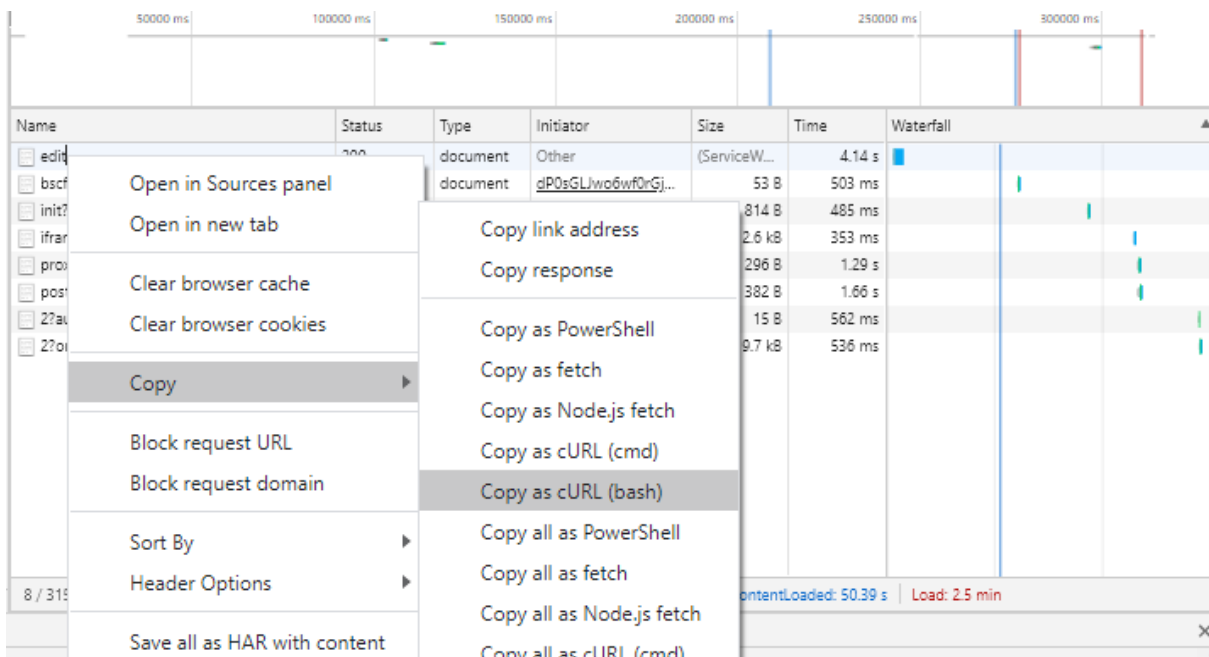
50000 ms 100000 ms 150000 ms 200000 ms 250000 ms 300000 ms

| Name | Status | Type | Initiator | Size | Time | Waterfall |
|---|---|---|---|---|---|---|
| edit | 200 | document | Other | (ServiceW... | 4.14 s | |
| bscf | | document | dP0sGLJwo6wf0rGj... | 53 B | 503 ms | |
| init? | | | | 814 B | 485 ms | |
| ifrar | | | | 2.6 kB | 353 ms | |
| prox | | | | 296 B | 1.29 s | |
| post | | | | 382 B | 1.66 s | |
| 2?au | | | | 15 B | 562 ms | |
| 2?oı | | | | 9.7 kB | 536 ms | |

8 / 315 ontentLoaded: 50.39 s | Load: 2.5 min

Open in Sources panel
Open in new tab

Clear browser cache
Clear browser cookies

Copy

Block request URL
Block request domain

Sort By
Header Options

Save all as HAR with content

Copy link address
Copy response

Copy as PowerShell
Copy as fetch
Copy as Node.js fetch
Copy as cURL (cmd)
Copy as cURL (bash)
Copy all as PowerShell
Copy all as fetch
Copy all as Node.js fetch
Copy all as cURL (cmd)